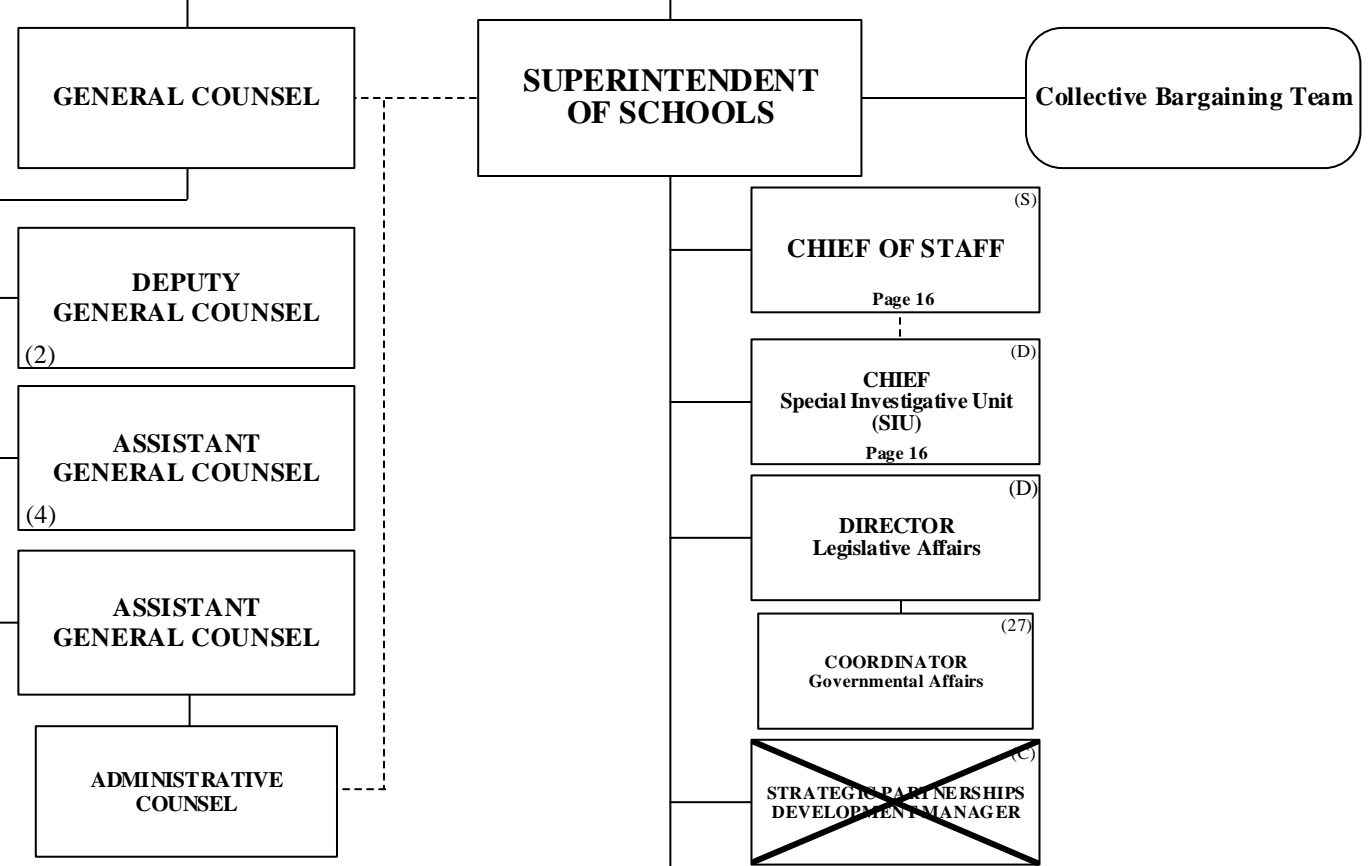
GENERAL COUNSEL

SUPERINTENDENT OF SCHOOLS

Collective Bargaining Team

(S)
CHIEF OF STAFF
Page 16

DEPUTY GENERAL COUNSEL
(2)

(D)
CHIEF
Special Investigative Unit (SIU)
Page 16

ASSISTANT GENERAL COUNSEL
(4)

(D)
DIRECTOR
Legislative Affairs

ASSISTANT GENERAL COUNSEL

(27)
COORDINATOR
Governmental Affairs

ADMINISTRATIVE COUNSEL

(C)
STRATEGIC PARTNERSHIPS DEVELOPMENT MANAGER